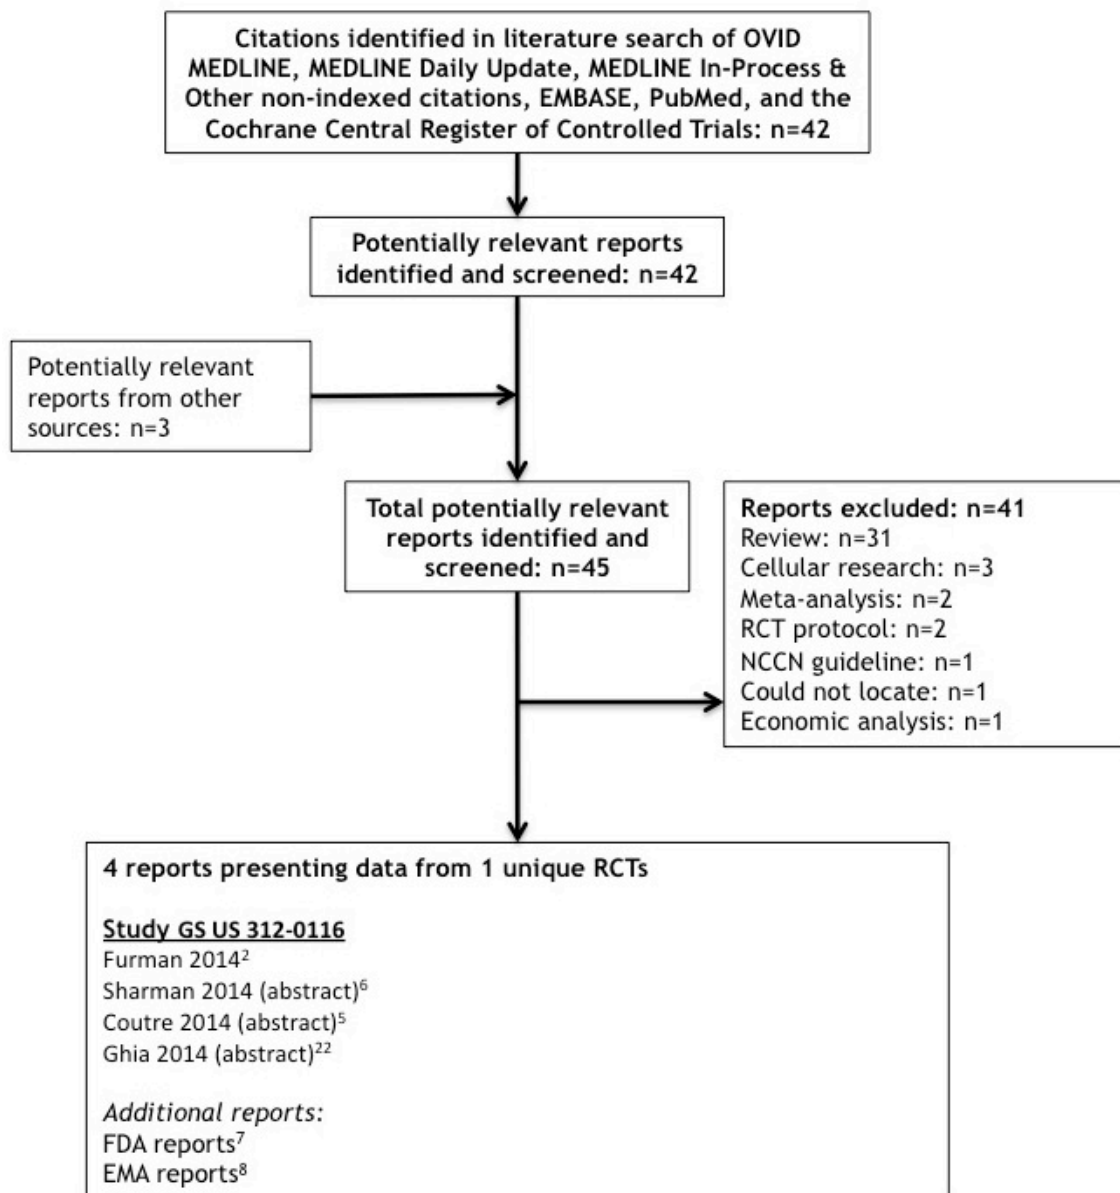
Citations identified in literature search of OVID MEDLINE, MEDLINE Daily Update, MEDLINE In-Process & Other non-indexed citations, EMBASE, PubMed, and the Cochrane Central Register of Controlled Trials: n=42

Potentially relevant reports identified and screened: n=42

Potentially relevant reports from other sources: n=3

Total potentially relevant reports identified and screened: n=45

Reports excluded: n=41
Review: n=31
Cellular research: n=3
Meta-analysis: n=2
RCT protocol: n=2
NCCN guideline: n=1
Could not locate: n=1
Economic analysis: n=1

4 reports presenting data from 1 unique RCTs

Study GS US 312-0116
Furman 2014$^{2}$
Sharman 2014 (abstract)$^{6}$
Coutre 2014 (abstract)$^{5}$
Ghia 2014 (abstract)$^{22}$

Additional reports:
FDA reports$^{7}$
EMA reports$^{8}$